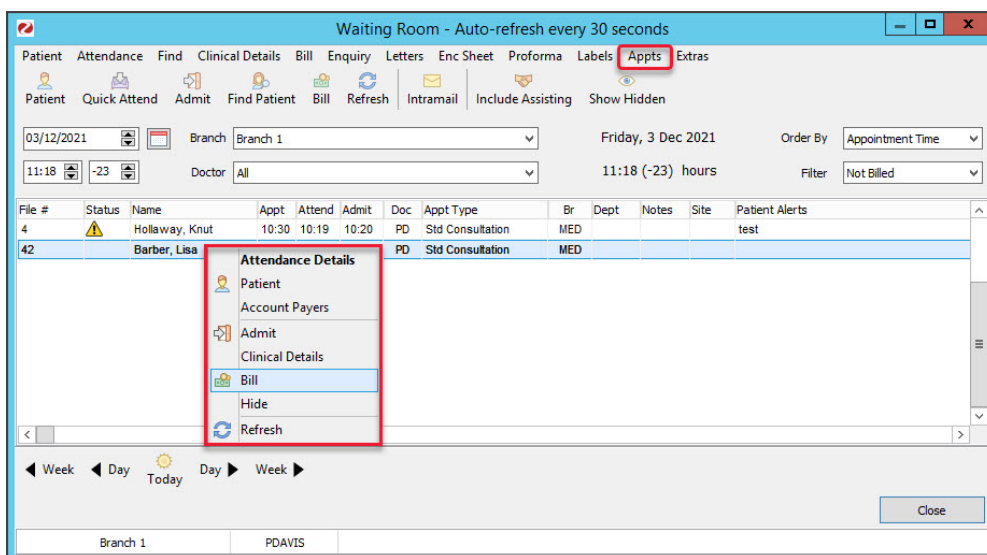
Waiting Room - Auto-refresh every 30 seconds

Patient Attendance Find Clinical Details Bill Enquiry Letters Enc Sheet Proforma Labels Appts Extras

Patient Quick Attend Admit Find Patient Bill Refresh Intramail Include Assisting Show Hidden

03/12/2021 Branch Branch 1 Friday, 3 Dec 2021 Order By Appointment Time

11:18 -23 Doctor All 11:18 (-23) hours Filter Not Billed

| File # | Status | Name | Appt | Attend | Admit | Doc | Appt Type | Br | Dept | Notes | Site | Patient Alerts |
|---|---|---|---|---|---|---|---|---|---|---|---|---|
| 4 | | Hollaway, Knut | 10:30 | 10:19 | 10:20 | PD | Std Consultation | MED | | | | test |
| 42 | | Barber, Lisa | | | | PD | Std Consultation | MED | | | | |

Attendance Details
Patient
Account Payers
Admit
Clinical Details
Bill
Hide
Refresh

Week Day Today Day Week

Close

Branch 1 PDAVIS